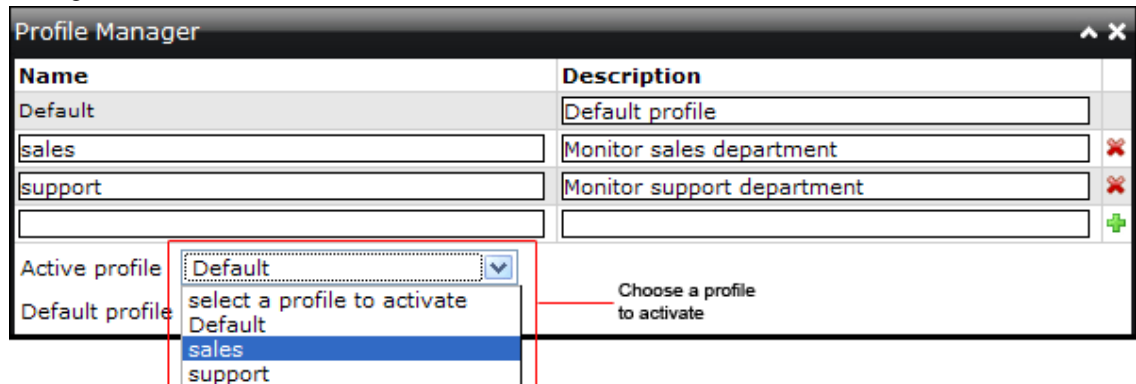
Profile Manager

| Name | Description |
|---|---|
| Default | Default profile |
| sales | Monitor sales department |
| support | Monitor support department |
| | |

Active profile Default

Default profile

select a profile to activate
Default
sales
support

Choose a profile to activate